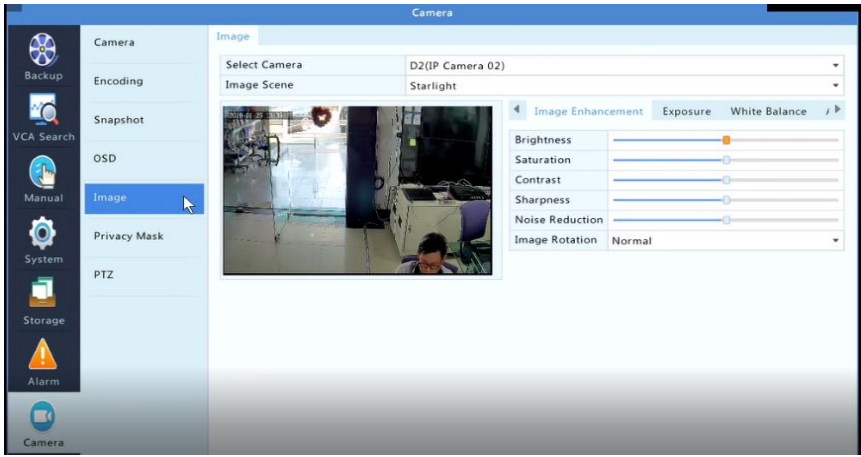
Camera

Backup
VCA Search
Manual
System
Storage
Alarm
Camera

Camera
Encoding
Snapshot
OSD
Image
Privacy Mask
PTZ

Image

| Select Camera | D2(IP Camera 02) |
|---|---|
| Image Scene | Starlight |

2019-01-26 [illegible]

Image Enhancement Exposure White Balance

Brightness
Saturation
Contrast
Sharpness
Noise Reduction
Image Rotation Normal